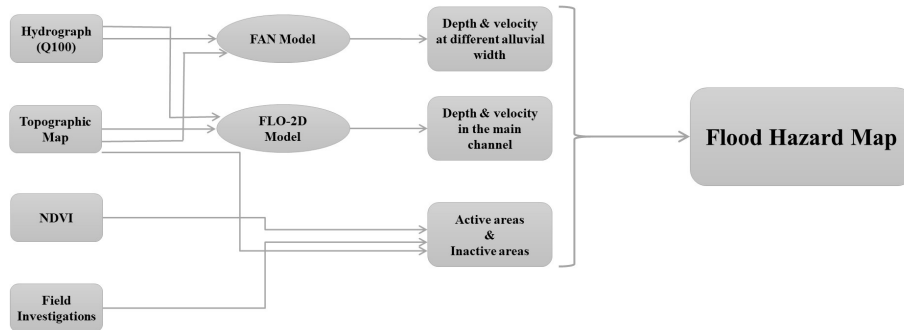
Hydrograph (Q100)

Topographic Map

NDVI

Field Investigations

FAN Model

FLO-2D Model

Depth & velocity at different alluvial width

Depth & velocity in the main channel

Active areas & Inactive areas

Flood Hazard Map